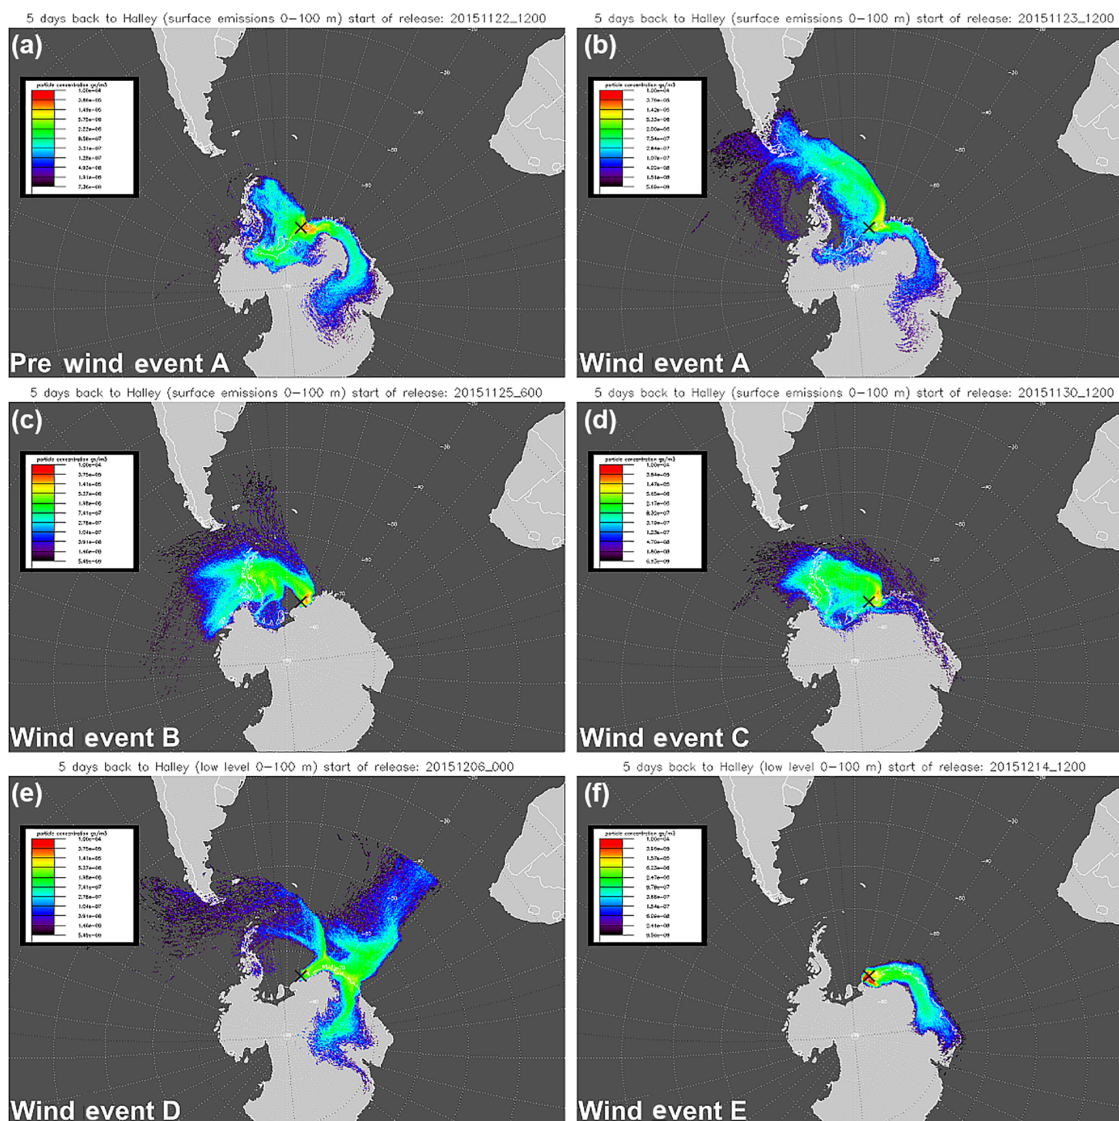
5 days back to Halley (surface emissions 0–100 m) start of release: 20151122_1200

(a)

particle concentration pg/m3

1.00e-04
3.86e-05
1.49e-05
5.75e-06
2.22e-06
8.58e-07
3.31e-07
1.28e-07
4.93e-08
1.91e-08
7.36e-09

Pre wind event A

5 days back to Halley (surface emissions 0–100 m) start of release: 20151123_1200

(b)

particle concentration pg/m3

1.00e-04
3.76e-05
1.42e-05
5.33e-06
2.00e-06
7.54e-07
2.84e-07
1.07e-07
4.02e-08
1.51e-08
5.69e-09

Wind event A

5 days back to Halley (surface emissions 0–100 m) start of release: 20151125_600

(c)

particle concentration pg/m3

1.00e-04
3.75e-05
1.41e-05
5.27e-06
1.98e-06
7.41e-07
2.78e-07
1.04e-07
3.91e-08
1.46e-08
5.49e-09

Wind event B

5 days back to Halley (surface emissions 0–100 m) start of release: 20151130_1200

(d)

particle concentration pg/m3

1.00e-04
3.84e-05
1.47e-05
5.65e-06
2.17e-06
8.30e-07
3.19e-07
1.23e-07
4.70e-08
1.80e-08
6.93e-09

Wind event C

5 days back to Halley (low level 0–100 m) start of release: 20151206_000

(e)

particle concentration pg/m3

1.00e-04
3.75e-05
1.41e-05
5.27e-06
1.98e-06
7.41e-07
2.78e-07
1.04e-07
3.91e-08
1.46e-08
5.49e-09

Wind event D

5 days back to Halley (low level 0–100 m) start of release: 20151214_1200

(f)

particle concentration pg/m3

1.00e-04
3.96e-05
1.57e-05
6.22e-06
2.47e-06
9.78e-07
3.88e-07
1.54e-07
6.09e-08
2.41e-08
9.56e-09

Wind event E